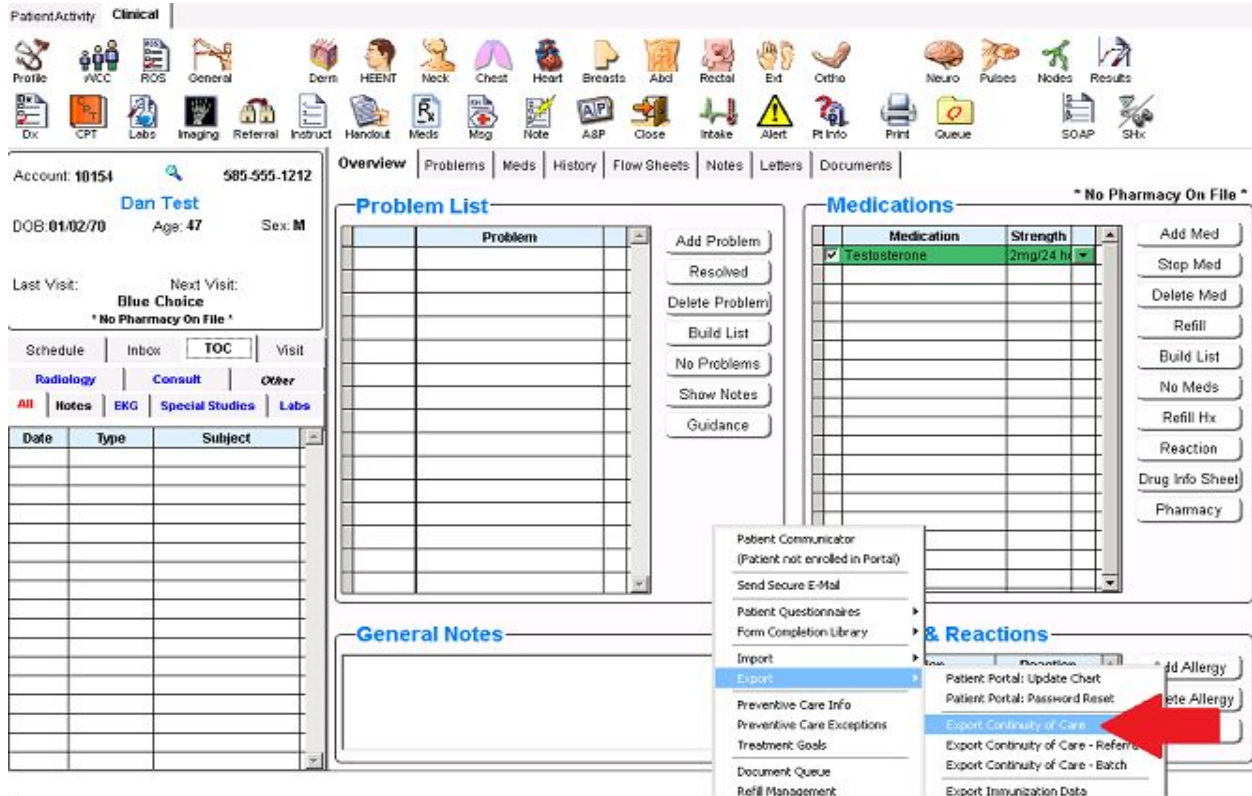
PatientActivity Clinical

Profile WCC ROS General Derm HEENT Neck Chest Heart Breasts Abd Rectal Ext Ortho Neuro Pulses Nodes Results

Dx CPT Labs Imaging Referral Instruct Handout Meds Msg Note A&P Close Intake Alert Pt Info Print Queue SOAP SHx

Account: 10154 585-555-1212
Dan Test
DOB:01/02/70 Age: 47 Sex: M

Last Visit: Next Visit:
Blue Choice
* No Pharmacy On File *

Schedule Inbox TOC Visit
Radiology Consult Other
All Notes EKG Special Studies Labs

| Date | Type | Subject |
|---|---|---|

Overview Problems Meds History Flow Sheets Notes Letters Documents

Problem List

| | Problem |
|---|---|

Add Problem
Resolved
Delete Problem
Build List
No Problems
Show Notes
Guidance

Medications
* No Pharmacy On File *

| Medication | Strength |
|---|---|
| Testosterone | 2mg/24 h |

Add Med
Stop Med
Delete Med
Refill
Build List
No Meds
Refill Hx
Reaction
Drug Info Sheet
Pharmacy

General Notes

& Reactions
Reaction
dd Allergy
ete Allergy

Patient Communicator
(Patient not enrolled in Portal)
Send Secure E-Mail
Patient Questionnaires
Form Completion Library
Import
Export
Preventive Care Info
Preventive Care Exceptions
Treatment Goals
Document Queue
Refill Management

Patient Portal: Update Chart
Patient Portal: Password Reset
Export Continuity of Care
Export Continuity of Care - Referra
Export Continuity of Care - Batch
Export Immunization Data